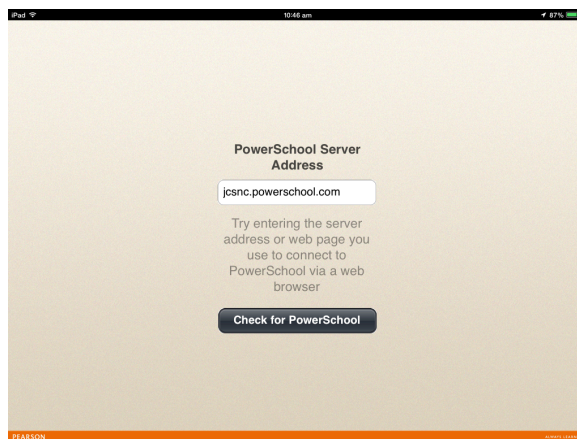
iPad

10:46 am

87%

PowerSchool Server Address

jcsnc.powerschool.com

Try entering the server address or web page you use to connect to PowerSchool via a web browser

Check for PowerSchool

PEARSON

ALWAYS LEARNING